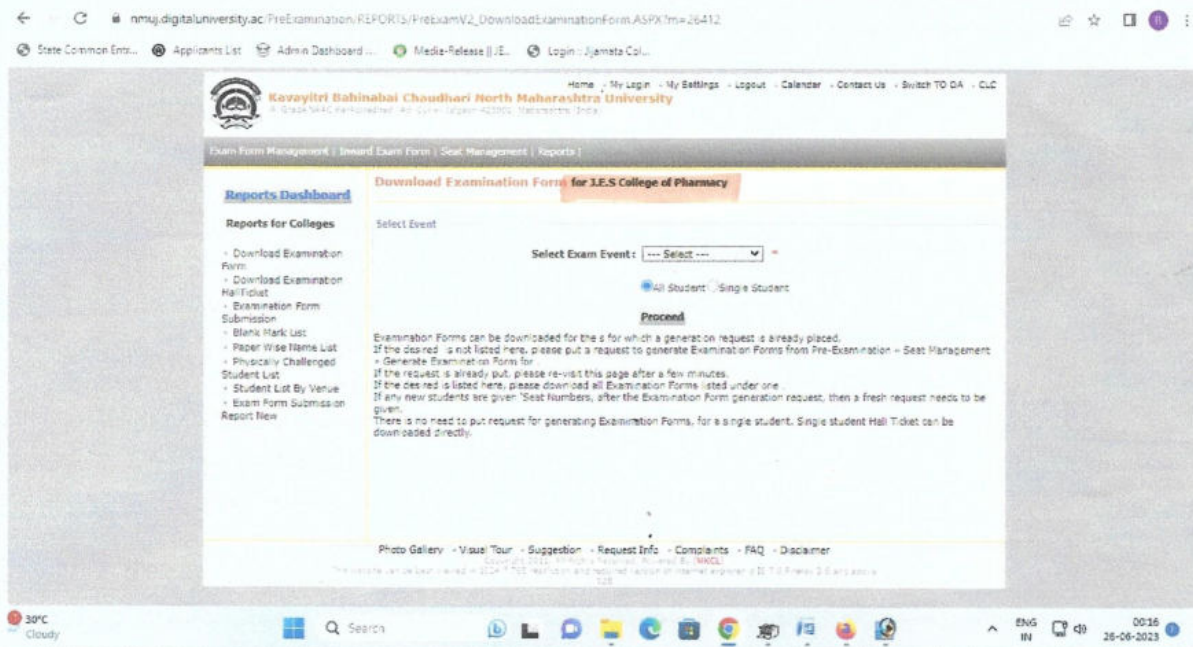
nmuj.digitaluniversity.ac/PreExamination/REPORTS/PreExamV2_DownloadExaminationForm.ASPX?m=26412

State Common Entr... Applicants List Admin Dashboard ... Media-Release || JE... Login : Jijamata Col...

Home - My Login - My Settings - Logout - Calendar - Contact Us - Switch TO OA - CLC

Kavayitri Bahinabai Chaudhari North Maharashtra University

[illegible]

Exam Form Management | Inward Exam Form | Seat Management | Reports |

Reports Dashboard

Reports for Colleges

- Download Examination Form
- Download Examination HallTicket
- Examination Form Submission
- Blank Mark List
- Paper Wise Name List
- Physically Challenged Student List
- Student List By Venue
- Exam Form Submission Report New

Download Examination Form for J.E.S College of Pharmacy

Select Event

Select Exam Event : --- Select --- *

All Student Single Student

Proceed

Examination Forms can be downloaded for the s for which a generation request is already placed.
If the desired is not listed here, please put a request to generate Examination Forms from Pre-Examination » Seat Management » Generate Examination Form for
If the request is already put, please re-visit this page after a few minutes.
If the desired is listed here, please download all Examination Forms listed under one
If any new students are given Seat Numbers, after the Examination Form generation request, then a fresh request needs to be given.
There is no need to put request for generating Examination Forms, for a single student. Single student Hall Ticket can be downloaded directly.

Photo Gallery - Visual Tour - Suggestion - Request Info - Complaints - FAQ - Disclaimer

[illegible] (MKCL)

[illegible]

30°C Cloudy

Search

ENG IN 00:16 26-06-2023